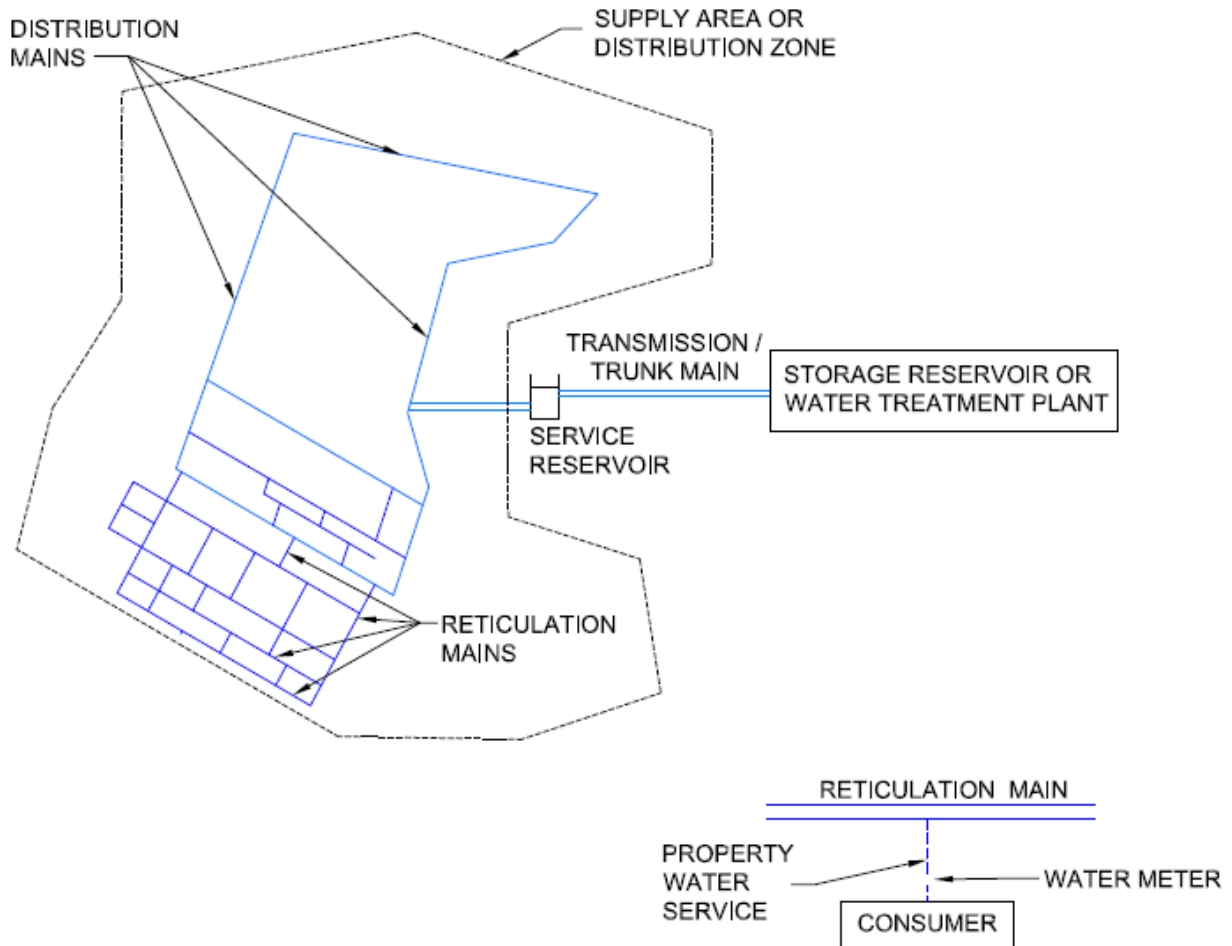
DISTRIBUTION MAINS

SUPPLY AREA OR DISTRIBUTION ZONE

TRANSMISSION / TRUNK MAIN

STORAGE RESERVOIR OR WATER TREATMENT PLANT

SERVICE RESERVOIR

RETICULATION MAINS

RETICULATION MAIN

PROPERTY WATER SERVICE

WATER METER

CONSUMER